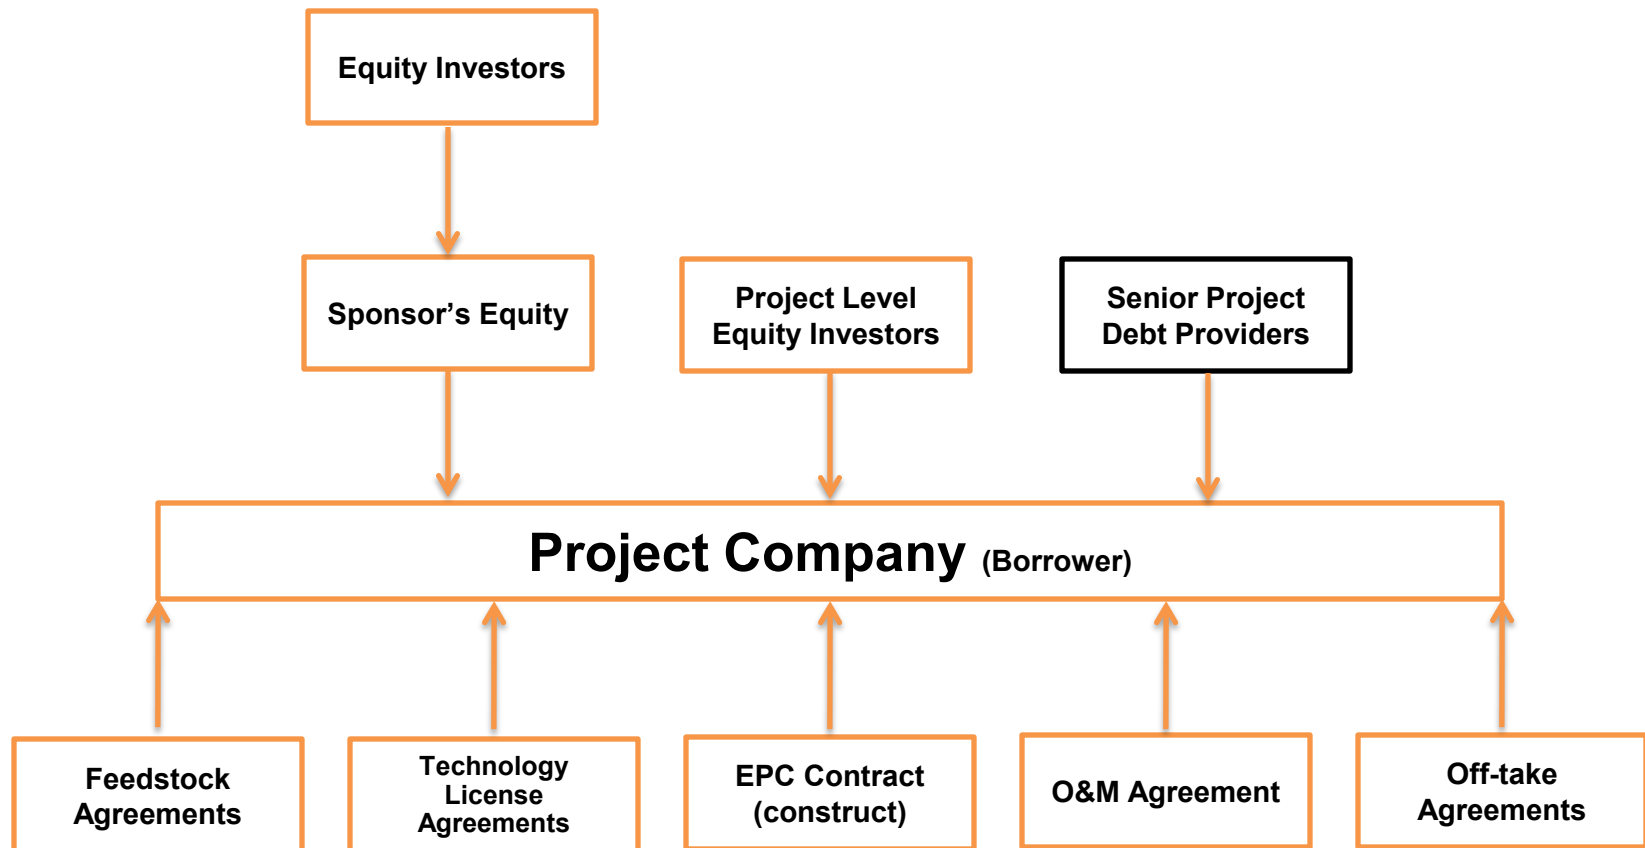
Equity Investors

Sponsor’s Equity

Project Level Equity Investors

Senior Project Debt Providers

Project Company (Borrower)

Feedstock Agreements

Technology License Agreements

EPC Contract (construct)

O&M Agreement

Off-take Agreements